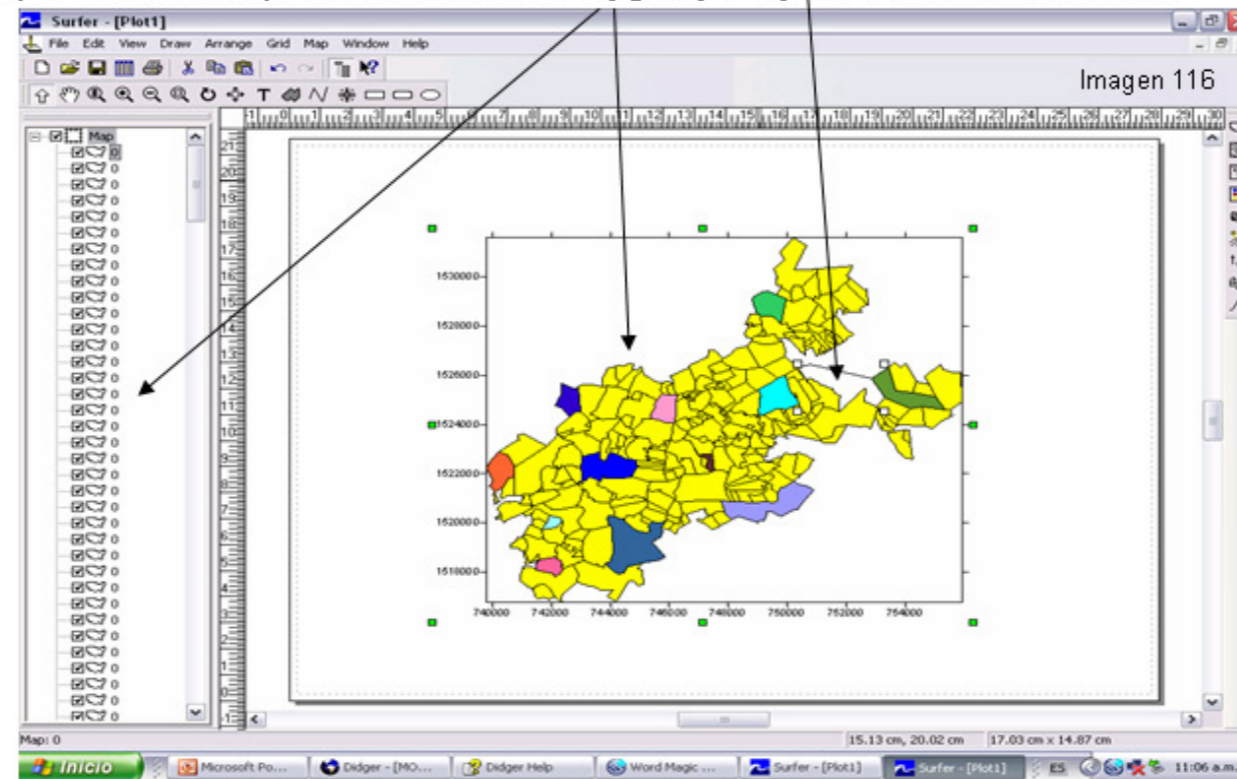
Surfer - [Plot1]

File Edit View Draw Arrange Grid Map Window Help

Imagen 116

Map
0
0
0
0
0
0
0
0
0
0
0
0
0
0
0
0
0
0
0
0
0
0
0
0
0
0
0
0
0
0
0
0
0
0
0
0
0

1530000
1528000
1526000
1524000
1522000
1520000
1518000

740000 742000 744000 746000 748000 750000 752000 754000

Map: 0

15.13 cm, 20.02 cm 17.03 cm x 14.87 cm

Inicio Microsoft Po... Didger - [MO... Didger Help Word Magic ... Surfer - [Plot1] Surfer - [Plot1] ES 11:06 a.m.